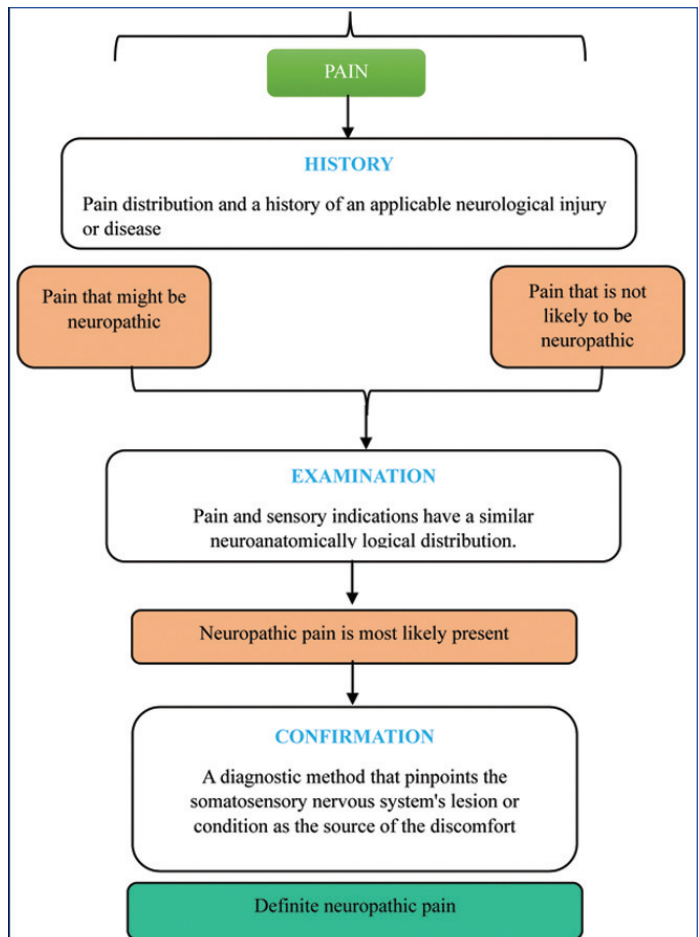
PAIN

HISTORY

Pain distribution and a history of an applicable neurological injury or disease

Pain that might be neuropathic

Pain that is not likely to be neuropathic

EXAMINATION

Pain and sensory indications have a similar neuroanatomically logical distribution.

Neuropathic pain is most likely present

CONFIRMATION

A diagnostic method that pinpoints the somatosensory nervous system's lesion or condition as the source of the discomfort

Definite neuropathic pain